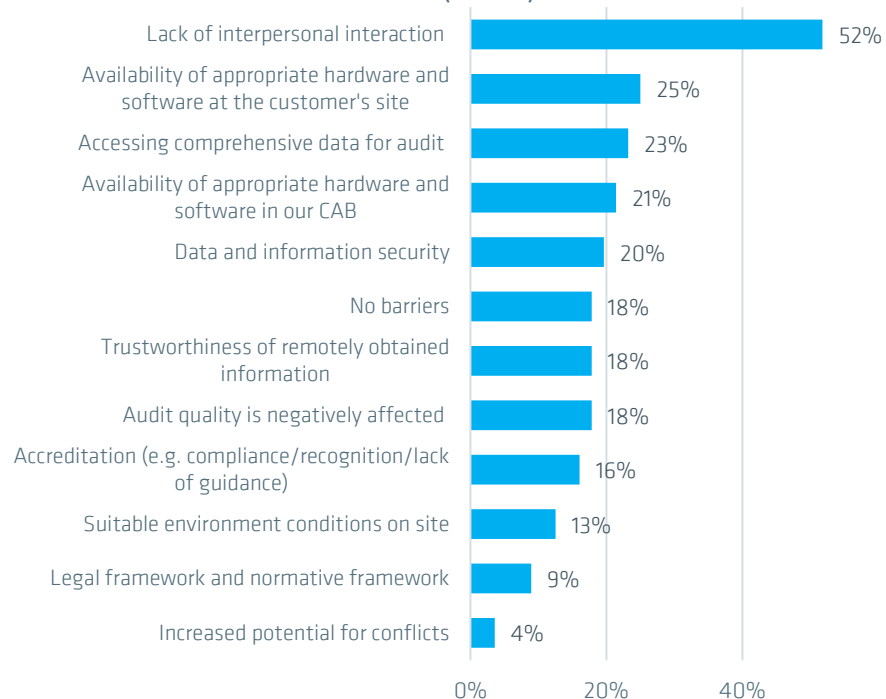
Lack of interpersonal interaction 52%
Availability of appropriate hardware and software at the customer's site 25%
Accessing comprehensive data for audit 23%
Availability of appropriate hardware and software in our CAB 21%
Data and information security 20%
No barriers 18%
Trustworthiness of remotely obtained information 18%
Audit quality is negatively affected 18%
Accreditation (e.g. compliance/recognition/lack of guidance) 16%
Suitable environment conditions on site 13%
Legal framework and normative framework 9%
Increased potential for conflicts 4%
0% 20% 40%